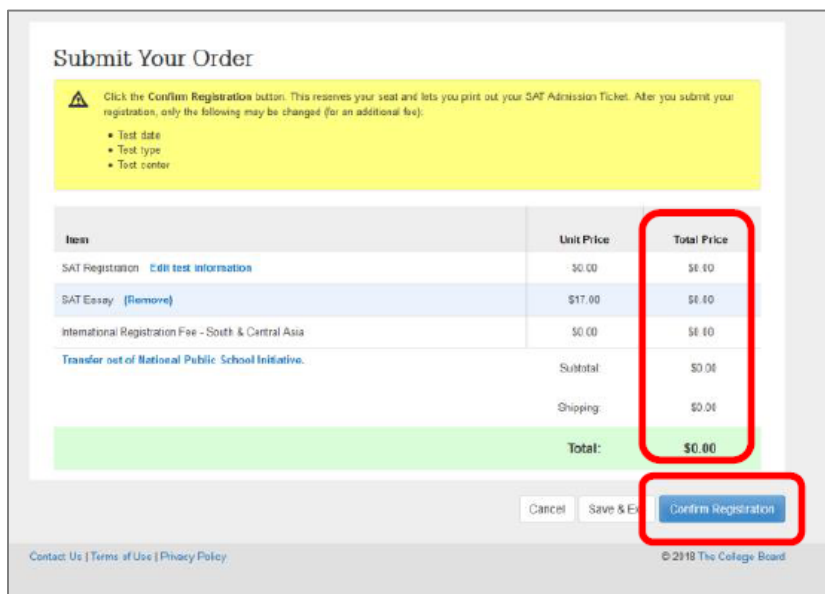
Submit Your Order

Click the **Confirm Registration** button. This reserves your seat and lets you print out your SAT Admission Ticket. After you submit your registration, only the following may be changed (for an additional fee):

- Test date
- Test type
- Test center

| Item | Unit Price | Total Price |
|---|---|---|
| SAT Registration Edit test information | \$0.00 | \$0.00 |
| SAT Essay (Remove) | \$17.00 | \$0.00 |
| International Registration Fee - South & Central Asia | \$0.00 | \$0.00 |
| Transfer out of National Public School Initiative. | Subtotal: | \$0.00 |
| | Shipping: | \$0.00 |
| | Total: | \$0.00 |

Cancel Save & Ex Confirm Registration

Contact Us | Terms of Use | Privacy Policy

© 2018 The College Board